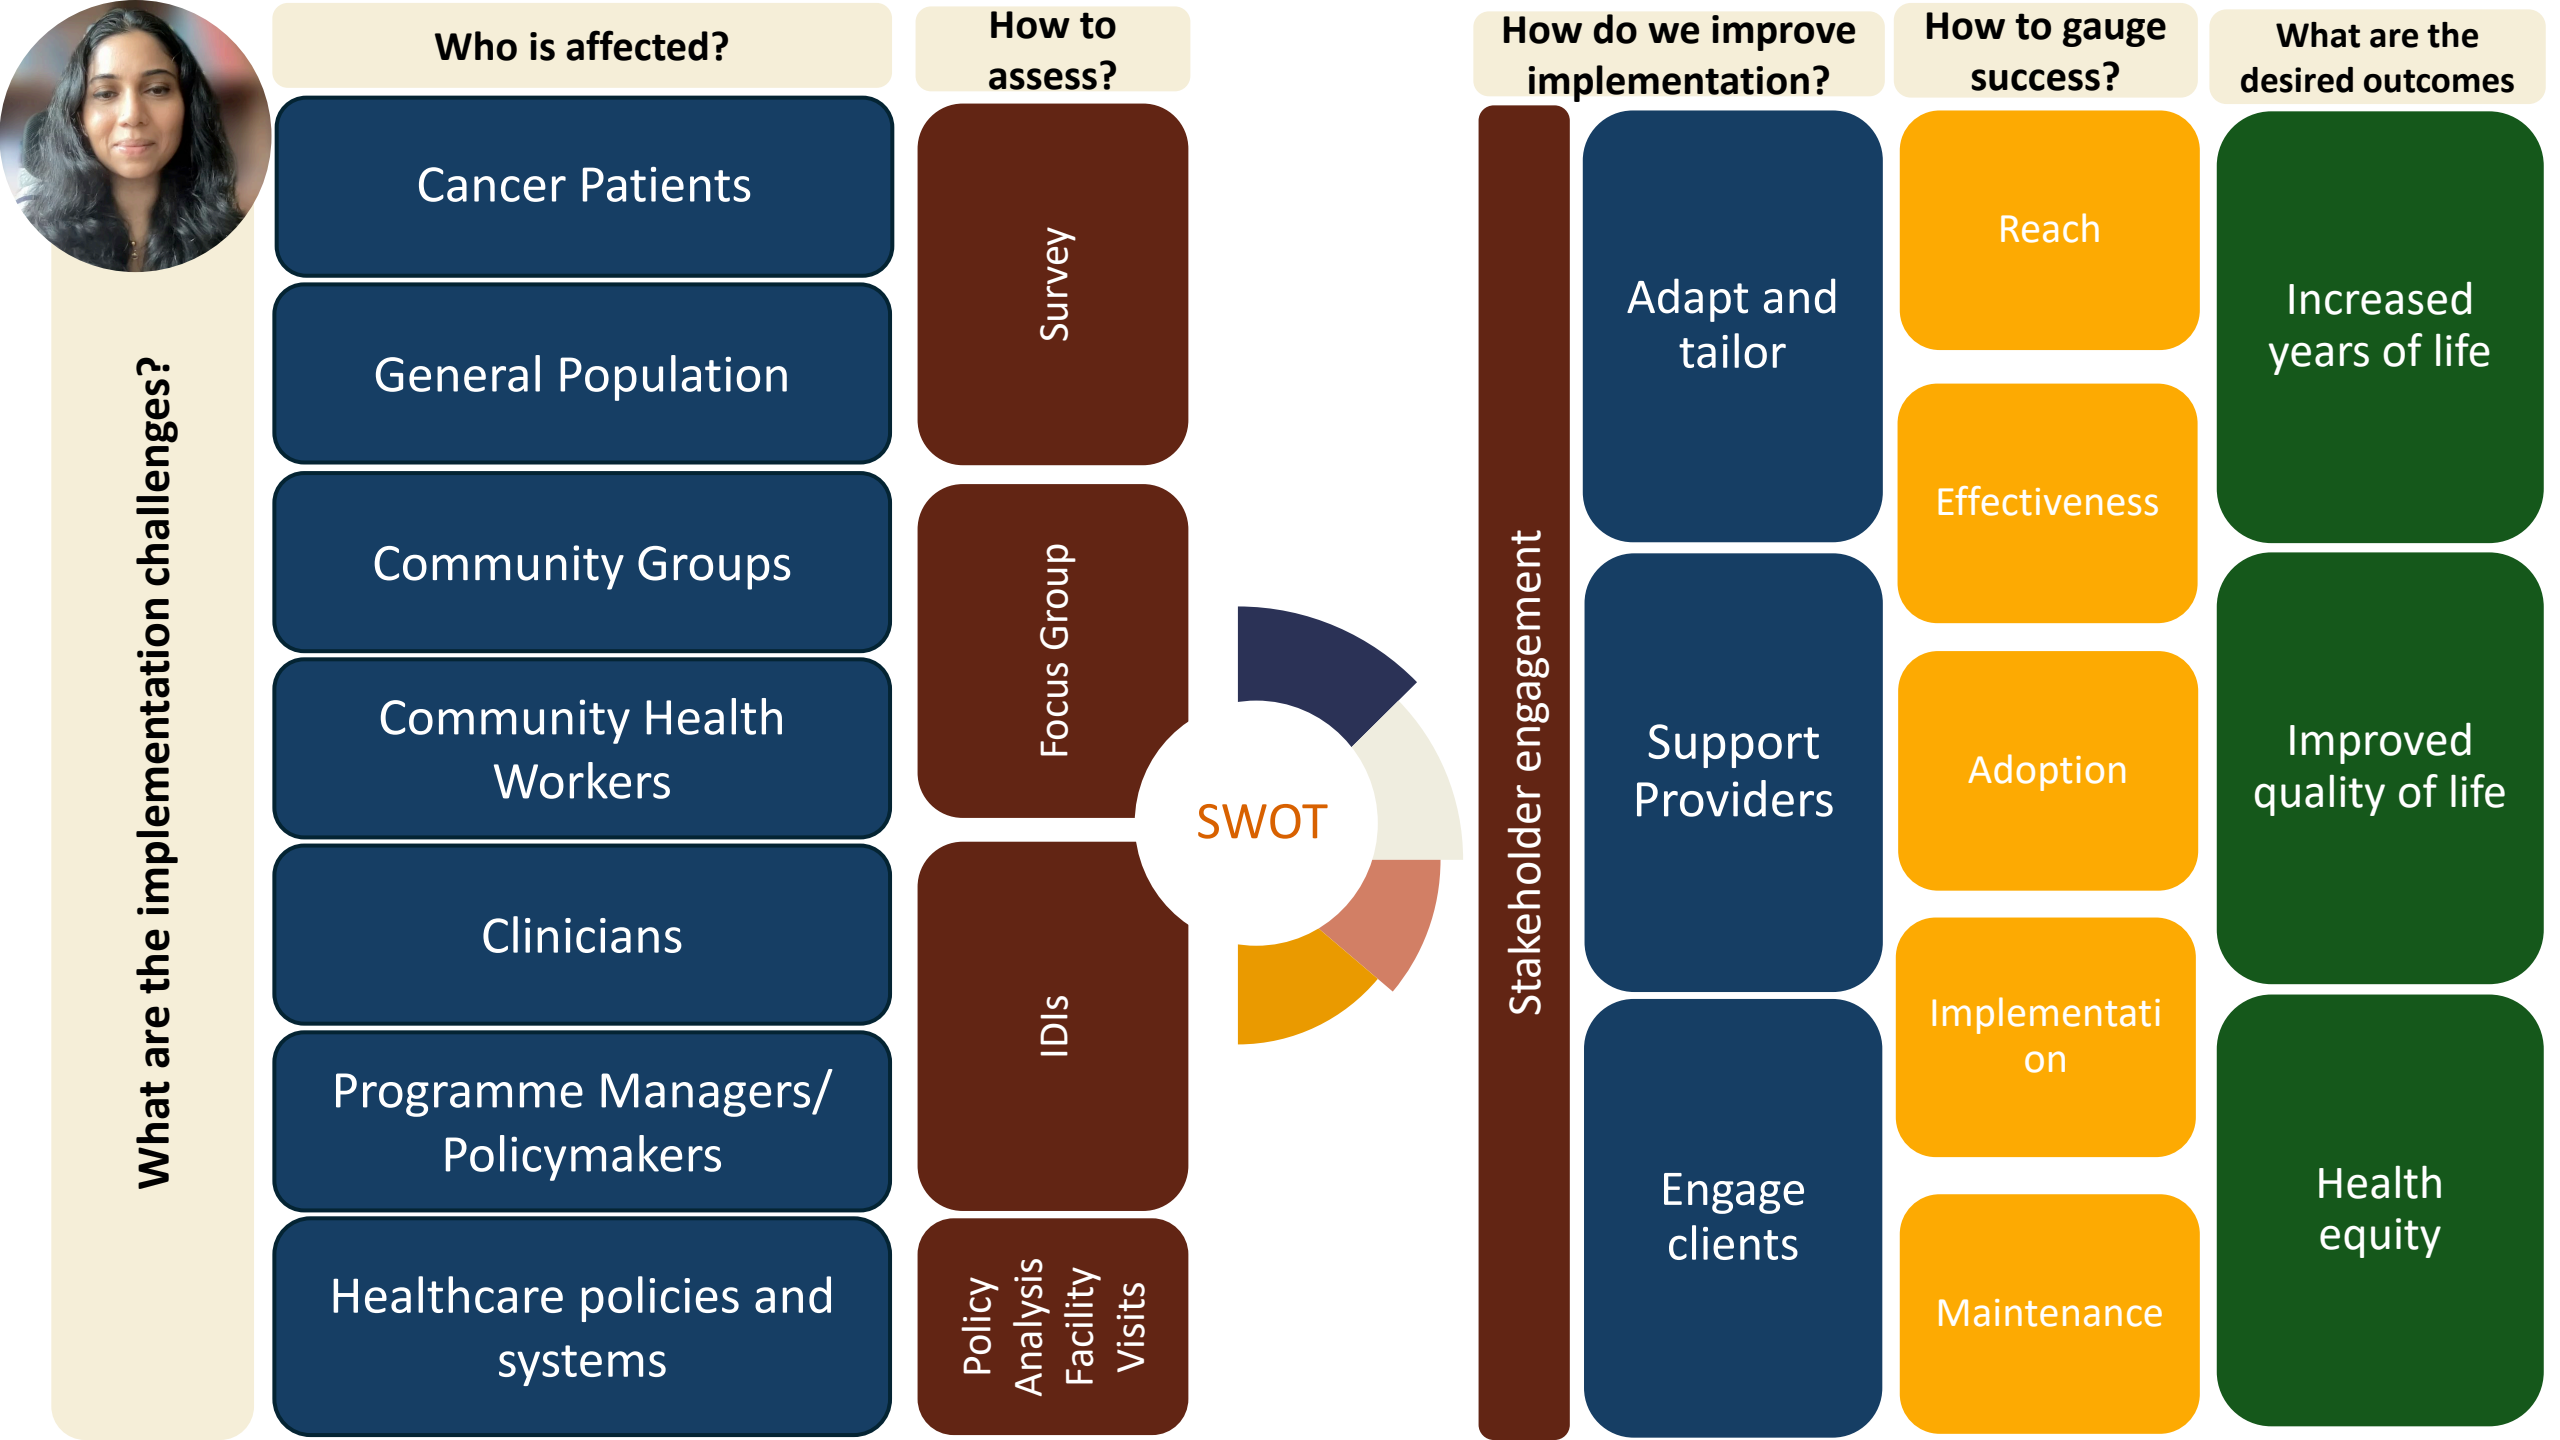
What are the implementation challenges?

Who is affected?

Cancer Patients

General Population

Community Groups

Community Health Workers

Clinicians

Programme Managers/ Policymakers

Healthcare policies and systems

How to assess?

Survey

Focus Group

IDIs

Policy Analysis Facility Visits

SWOT

How do we improve implementation?

Stakeholder engagement

Adapt and tailor

Support Providers

Engage clients

How to gauge success?

Reach

Effectiveness

Adoption

Implementati on

Maintenance

What are the desired outcomes

Increased years of life

Improved quality of life

Health equity